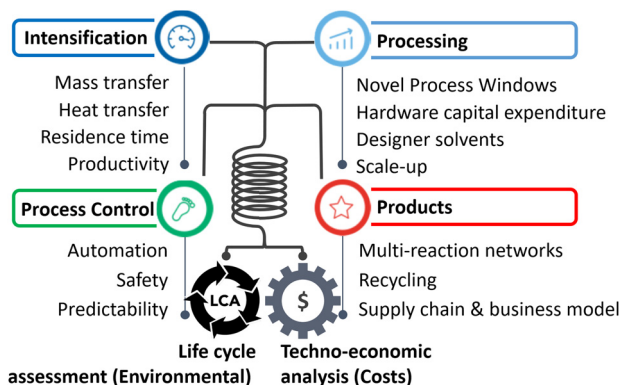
Intensification

Mass transfer
Heat transfer
Residence time
Productivity

Processing

Novel Process Windows
Hardware capital expenditure
Designer solvents
Scale-up

Process Control

Automation
Safety
Predictability

Products

Multi-reaction networks
Recycling
Supply chain & business model

LCA

$

Life cycle assessment (Environmental)

Techno-economic analysis (Costs)